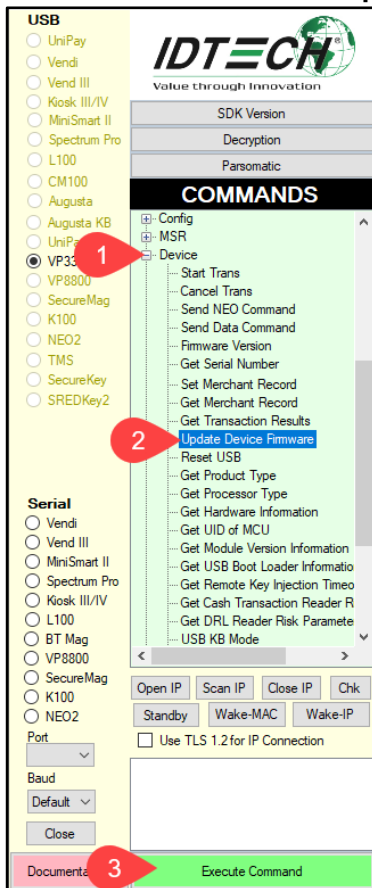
USB
UniPay
Vendi
Vend III
Kiosk III/IV
MiniSmart II
Spectrum Pro
L100
CM100
Augusta
Augusta KB
UniPa
VP33
VP8800
SecureMag
K100
NEO2
TMS
SecureKey
SREDKey2

Serial
Vendi
Vend III
MiniSmart II
Spectrum Pro
Kiosk III/IV
L100
BT Mag
VP8800
SecureMag
K100
NEO2
Port
Baud
Default
Close

IDTECH
Value through Innovation
SDK Version
Decryption
Parsomatic
COMMANDS
Config
MSR
Device
Start Trans
Cancel Trans
Send NEO Command
Send Data Command
Firmware Version
Get Serial Number
Set Merchant Record
Get Merchant Record
Get Transaction Results
Update Device Firmware
Reset USB
Get Product Type
Get Processor Type
Get Hardware Information
Get UID of MCU
Get Module Version Information
Get USB Boot Loader Informatio
Get Remote Key Injection Timeo
Get Cash Transaction Reader R
Get DRL Reader Risk Paramete
USB KB Mode
Open IP
Scan IP
Close IP
Chk
Standby
Wake-MAC
Wake-IP
Use TLS 1.2 for IP Connection
1
2
3
Documenta
Execute Command